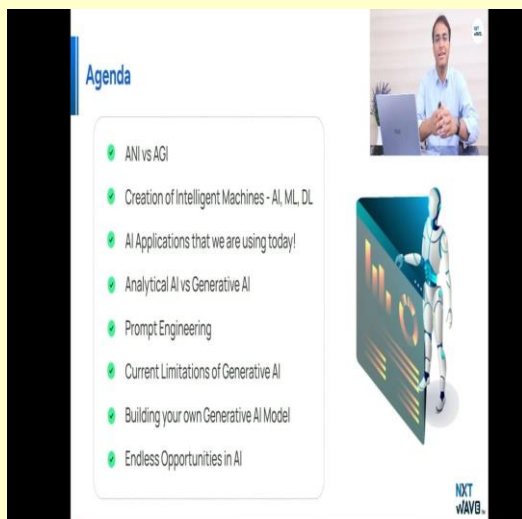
Agenda

ANI vs AGI

Creation of Intelligent Machines - AI, ML, DL

AI Applications that we are using today!

Analytical AI vs Generative AI

Prompt Engineering

Current Limitations of Generative AI

Building your own Generative AI Model

Endless Opportunities in AI

NXT WAVE